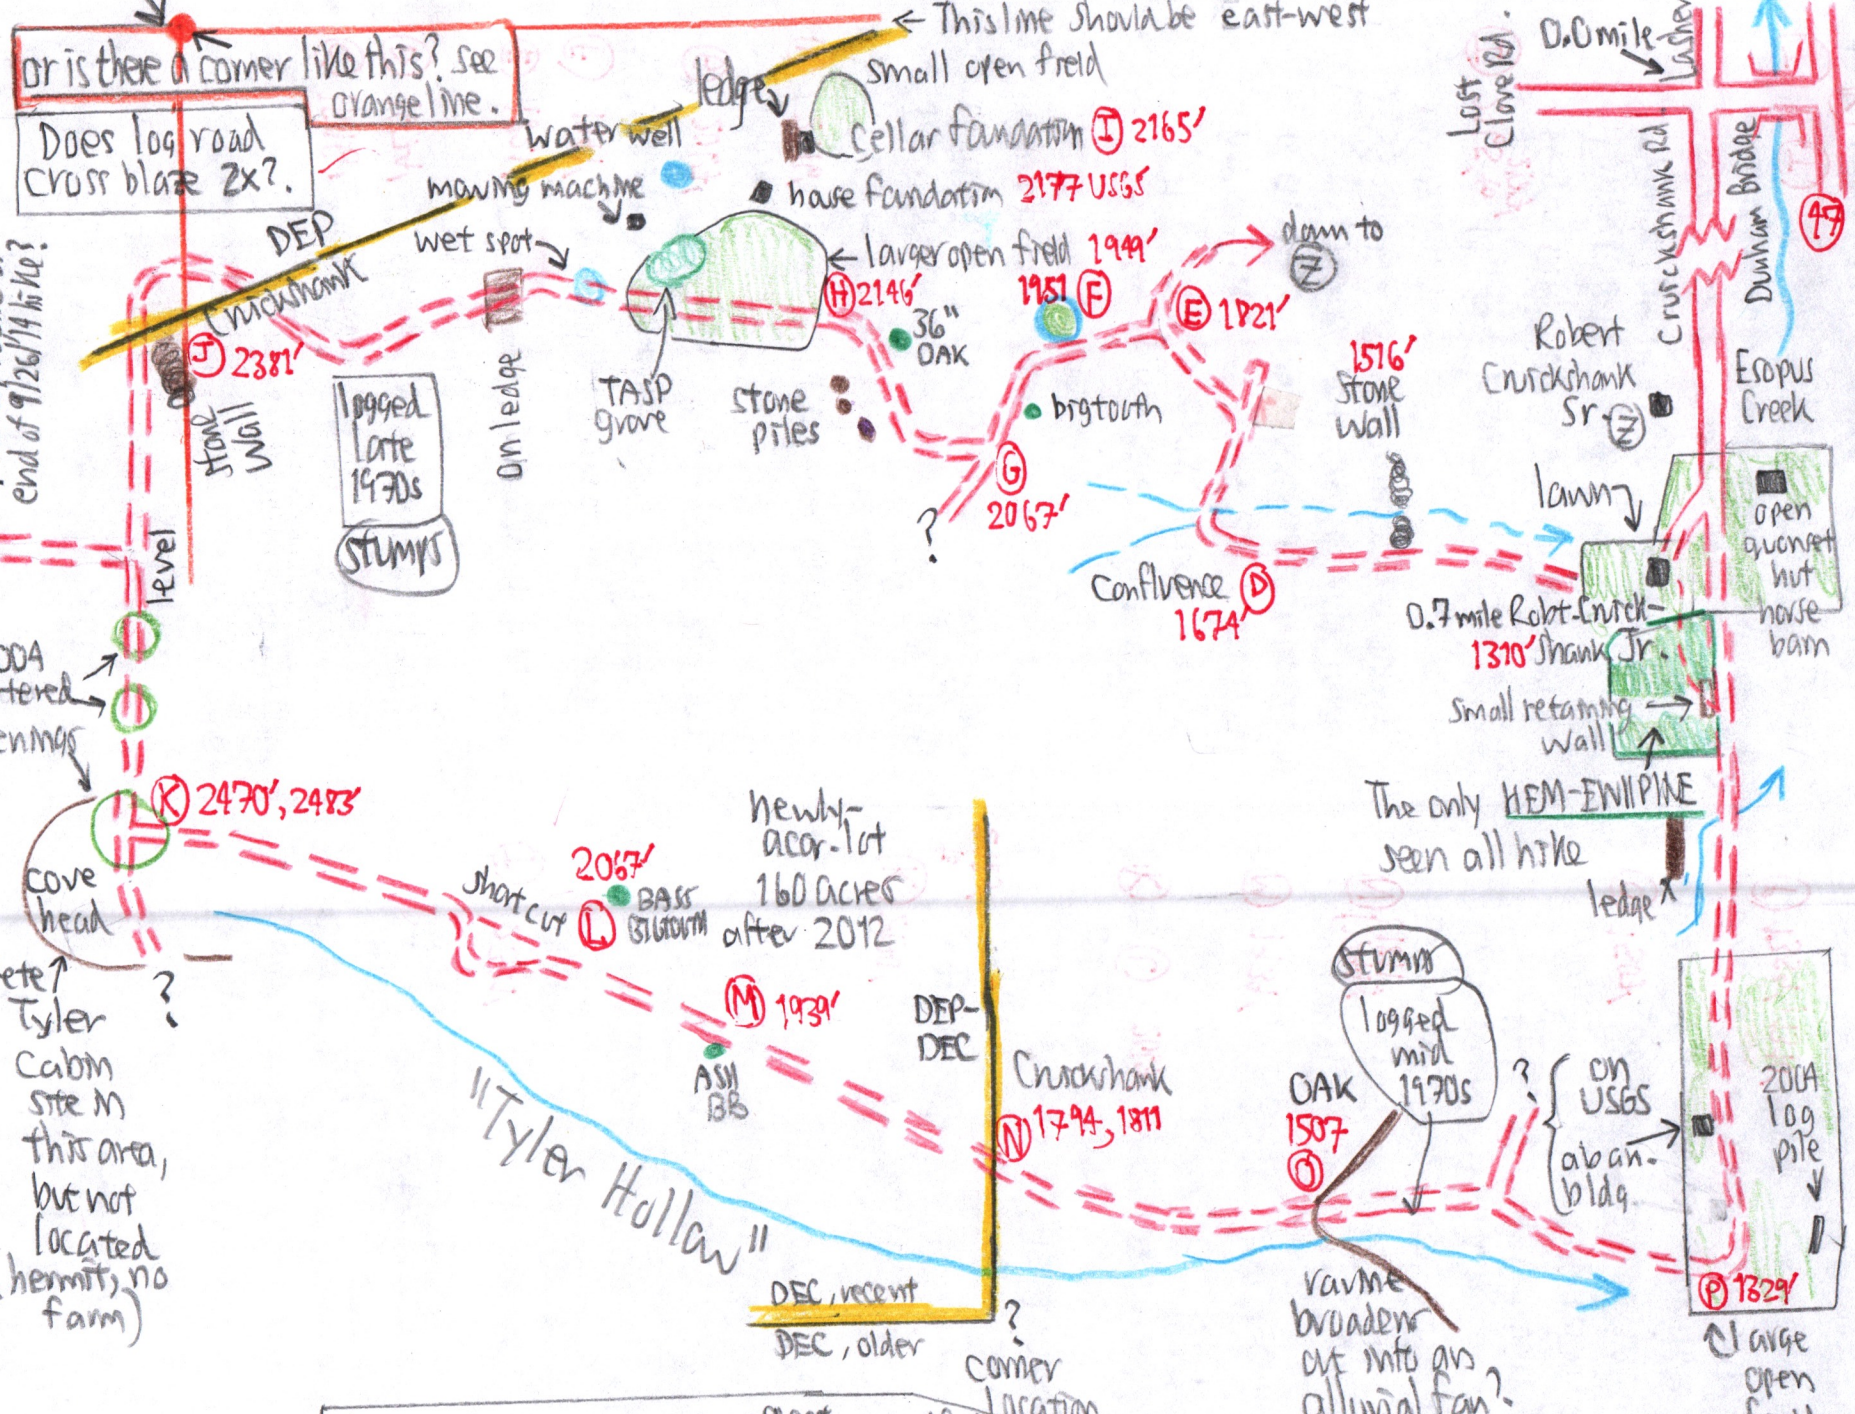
This line should be east-west

or is there a corner like this? see orange line.

Does log road cross blaze 2x?

small open field

ledge

water well

Cellar foundation I 2165'

mowing machine

house foundation 2177 USGS

DEP

wet spot

larger open field 1949'

down to Z

Cruickshank

J 2381'

H 2146'

1951 F

E 1821'

36" OAK

end of 9/26/14 hike?

stone wall

logged late 1970s

stumps

on ledge

TASP grove

stone piles

bigtooth

G 2067'

?

1516' stone wall

Robert Cruickshank Sr. Z

lawn

open quonset hut horse barn

Lost Clove Rd

D.0 mile

Lasher

Cruickshank Rd

Dunham Bridge

47

Esopus Creek

Confluence D 1674'

0.7 mile Robt Cruick-1310' shank Jr.

small retaining wall

The only HEM-EW||PINE seen all hike

ledge

level

004 tered

ennings

K 2470', 2483'

cove head

ete Tyler Cabin site in this area, but not located hermit, no farm)

?

2067' BASS BIGTOOTH

short cut L

newly-acq. lot 160 acres after 2012

M 1939'

ASH BB

DEP-DEC

Cruickshank N 1794, 1811

"Tyler Hollow"

DEC, recent

DEC, older

?

corner location

stumps

logged mid 1970s

OAK 1507 O

?

on USGS

aban. bldg

2004 log pile

ravine broadens out into an alluvial fan?

P 1329'

large open